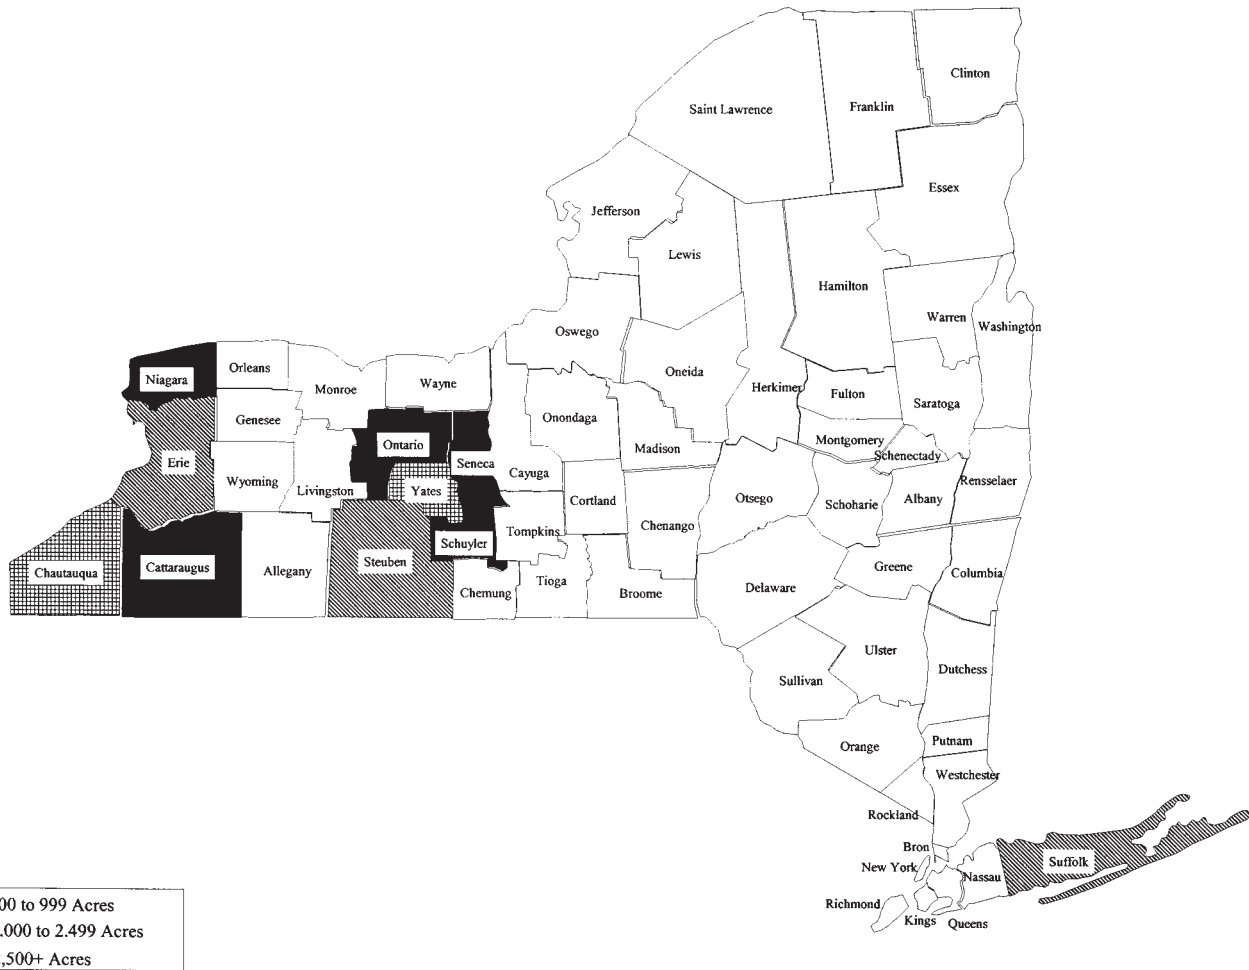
Saint Lawrence
Franklin
Clinton
Essex
Jefferson
Lewis
Hamilton
Warren
Washington
Oswego
Oneida
Herkimer
Fulton
Saratoga
Niagara
Orleans
Monroe
Wayne
Genesee
Ontario
Seneca
Onondaga
Madison
Montgomery
Schenectady
Rensselaer
Erie
Wyoming
Livingston
Yates
Cayuga
Cortland
Otsego
Schoharie
Albany
Schuyler
Tompkins
Chenango
Chautauqua
Cattaraugus
Allegany
Steuben
Chemung
Tioga
Broome
Delaware
Greene
Columbia
Ulster
Dutchess
Sullivan
Orange
Putnam
Westchester
Rockland
Bron
New York
Nassau
Suffolk
Richmond
Kings
Queens

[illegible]00 to 999 Acres
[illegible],000 to 2.499 Acres
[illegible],500+ Acres